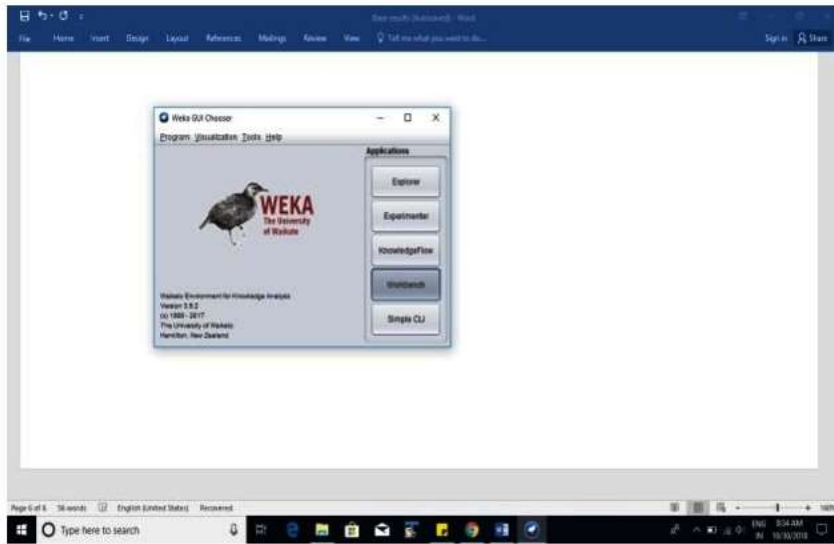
File Home Insert Design Layout References Mailings Review View Tell me what you want to do...

Sign in Share

Weka GUI Chooser

Program Visualization Tools Help

Applications

Explorer

Experimenter

KnowledgeFlow

Workbench

Simple CLI

WEKA
The University of Waikato

Waikato Environment for Knowledge Analysis
Version 3.8.2
(c) 1999 - 2017
The University of Waikato
Hamilton, New Zealand

Page 6 of 6 56 words English (United States) Recovered

Type here to search

ENG IN 8:34 AM 10/30/2018